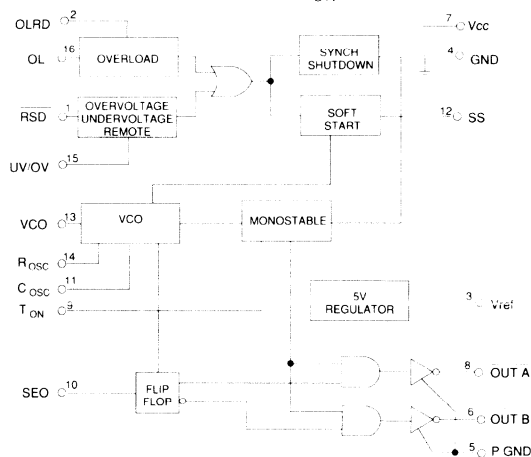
OLRD 2
OL 16
OVERLOAD
SYNCH SHUTDOWN
7 Vcc
4 GND
$\overline{RSD}$ 1
OVERVOLTAGE UNDERVOLTAGE REMOTE
SOFT START
12 SS
UV/OV 15
VCO 13
VCO
MONOSTABLE
$R_{OSC}$ 14
$C_{OSC}$ 11
$T_{ON}$ 9
5V REGULATOR
3 Vref
SEO 10
FLIP FLOP
8 OUT A
6 OUT B
5 P GND